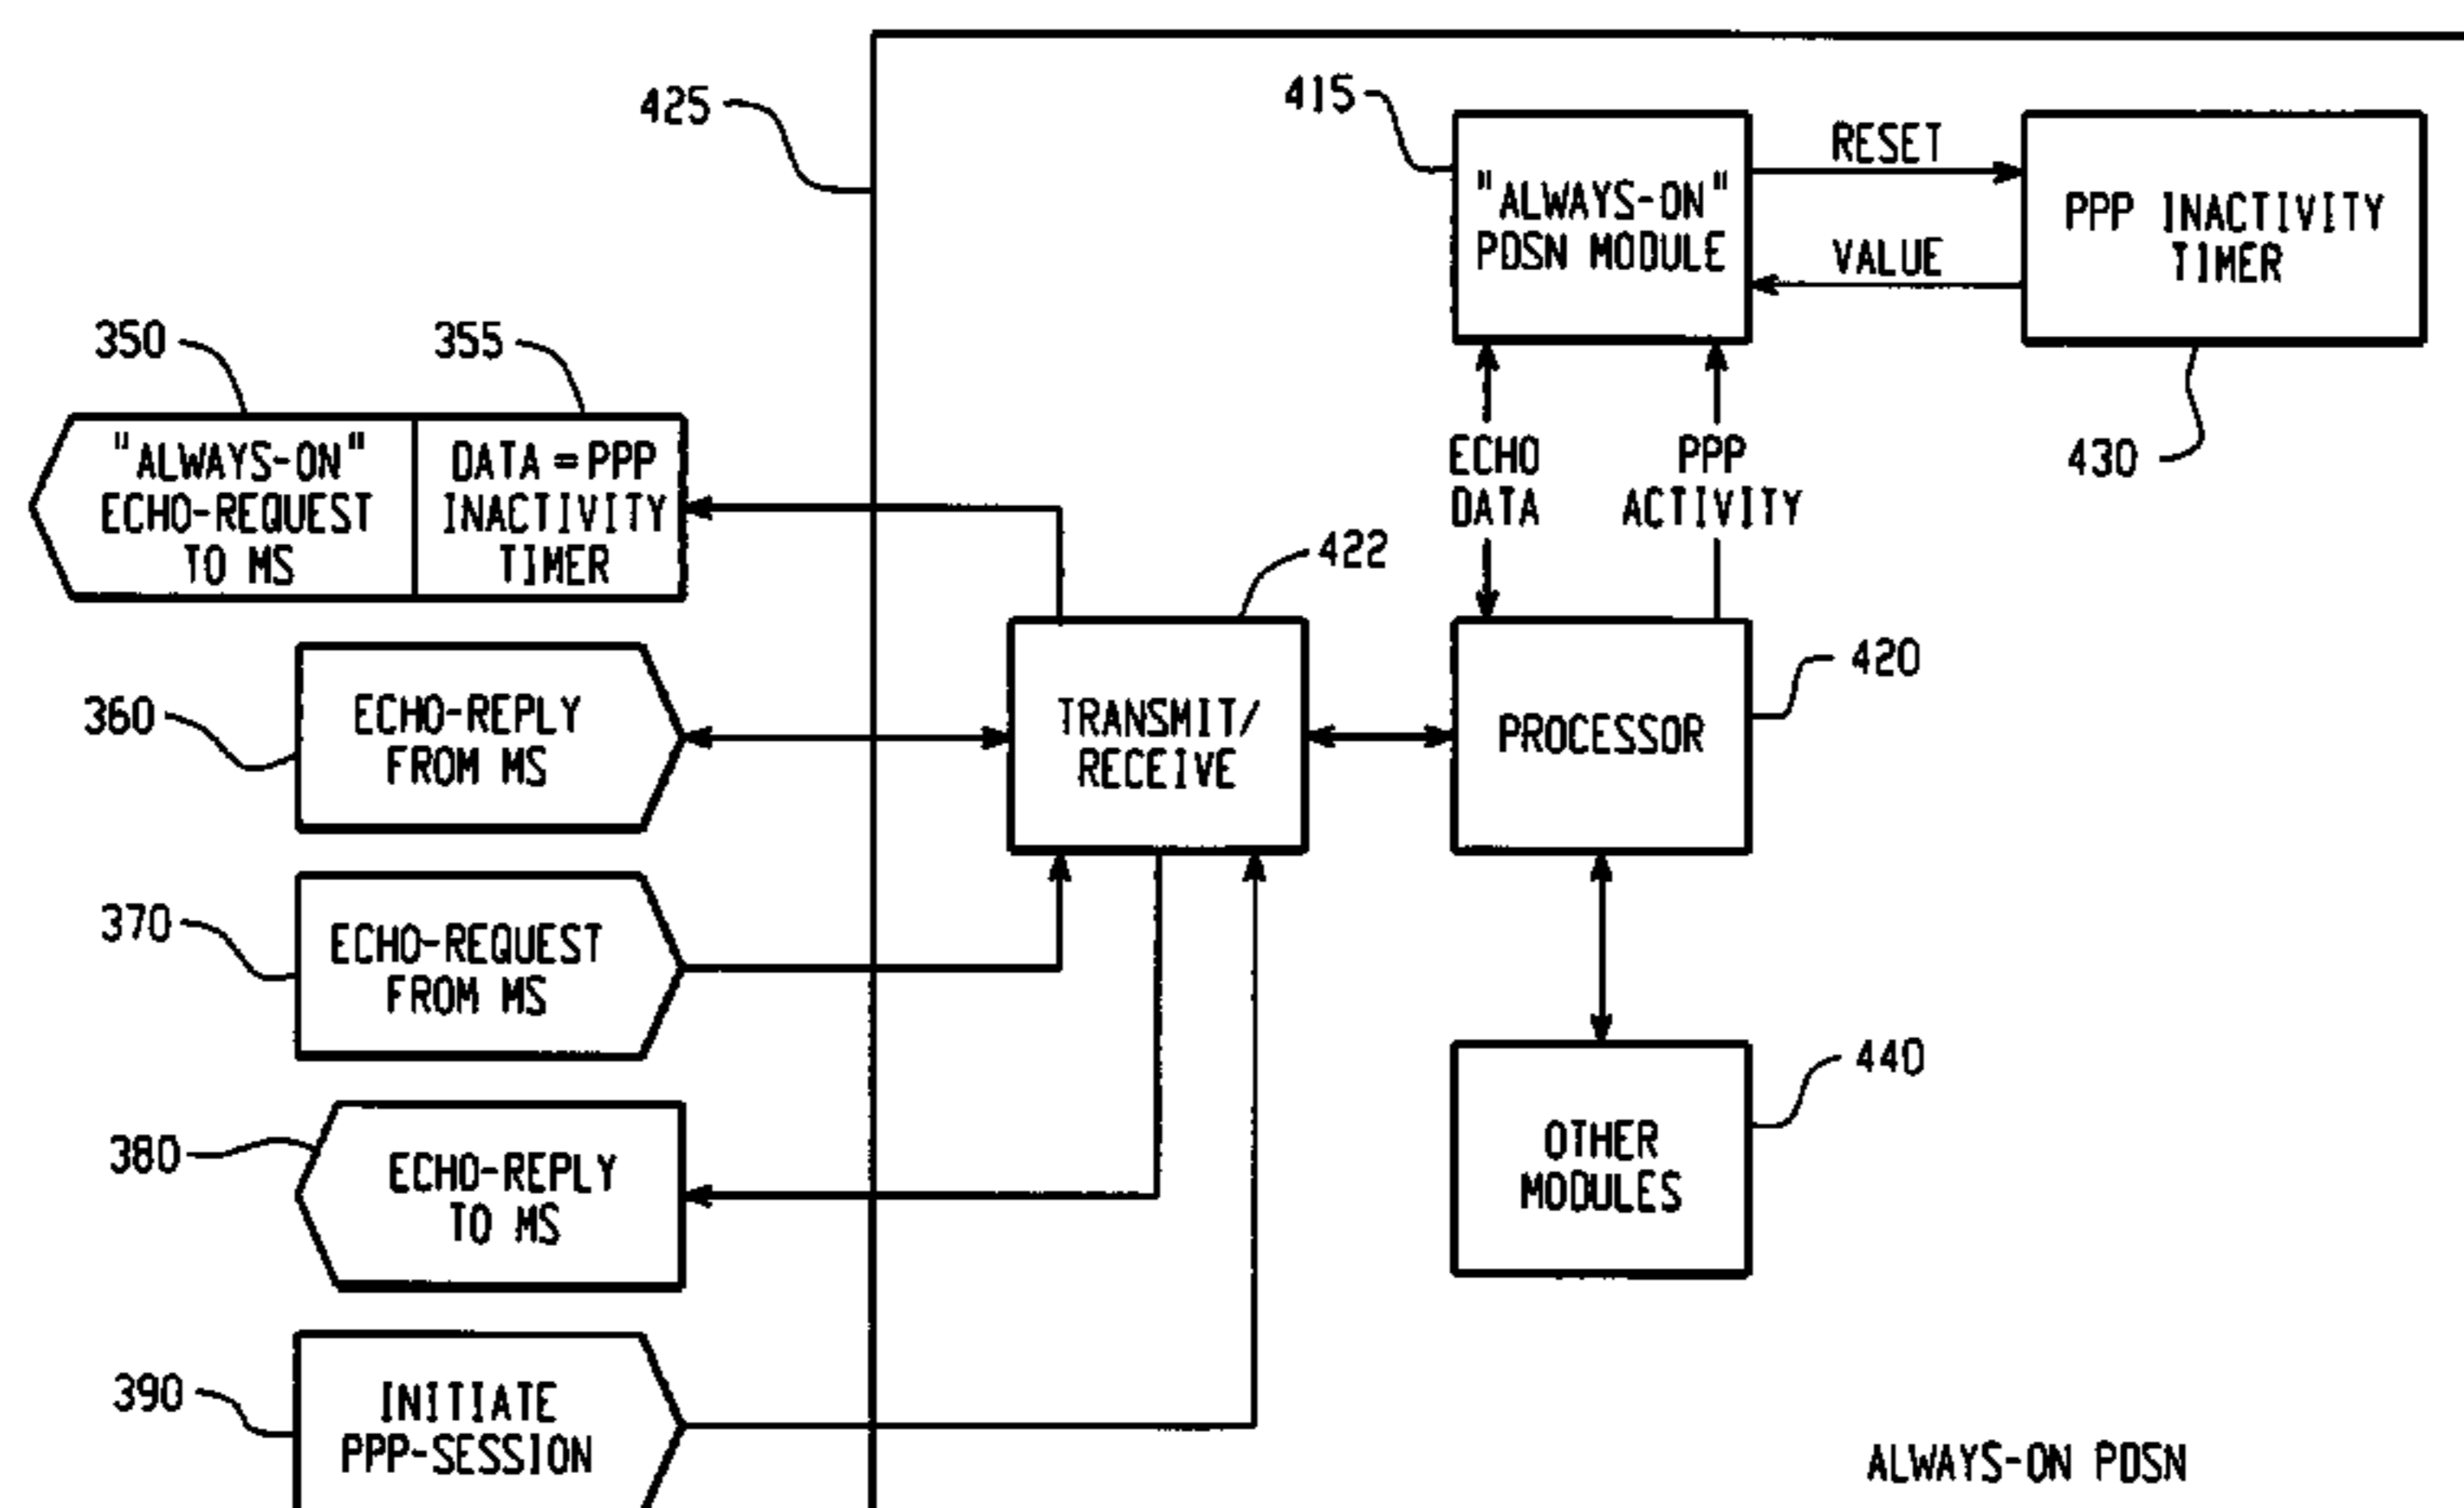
425

415

"ALWAYS-ON" PDSN MODULE

RESET

VALUE

PPP INACTIVITY TIMER

350

355

"ALWAYS-ON" ECHO-REQUEST TO MS

DATA = PPP INACTIVITY TIMER

ECHO DATA

PPP ACTIVITY

430

422

360

ECHO-REPLY FROM MS

TRANSMIT/ RECEIVE

PROCESSOR

420

370

ECHO-REQUEST FROM MS

440

OTHER MODULES

380

ECHO-REPLY TO MS

390

INITIATE PPP-SESSION

ALWAYS-ON PDSN